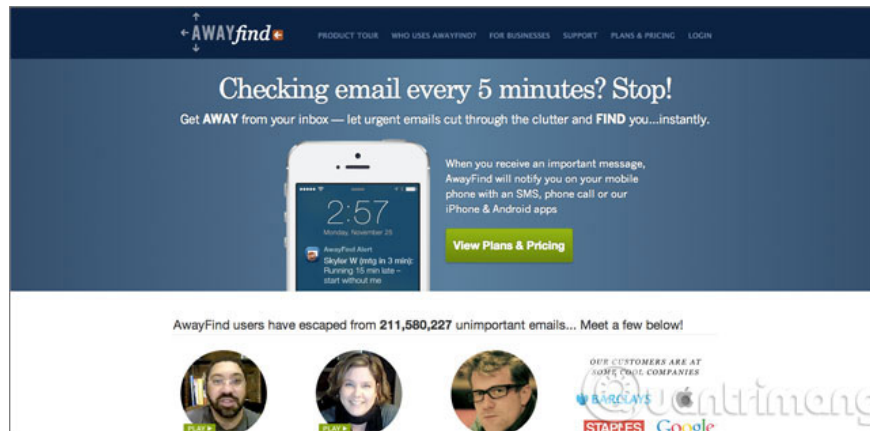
AWAYfind

PRODUCT TOUR WHO USES AWAYFIND? FOR BUSINESSES SUPPORT PLANS & PRICING LOGIN

Checking email every 5 minutes? Stop!

Get AWAY from your inbox — let urgent emails cut through the clutter and FIND you...instantly.

2:57

Monday, November 25

AwayFind Alert

Skyler W (mtg in 3 min): Running 15 min late - start without me

When you receive an important message, AwayFind will notify you on your mobile phone with an SMS, phone call or our iPhone & Android apps

View Plans & Pricing

AwayFind users have escaped from 211,580,227 unimportant emails... Meet a few below!

PLAY

PLAY

OUR CUSTOMERS ARE AT SOME COOL COMPANIES

BARCLAYS

STAPLES Google

quantrimang